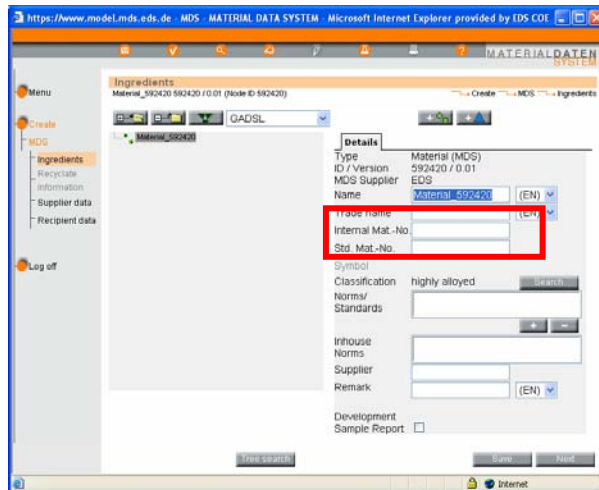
https://www.model.mds.eds.de - MDS - MATERIAL DATA SYSTEM - Microsoft Internet Explorer provided by EDS COE

MATERIALDATEN SYSTEM

Menu

Create

MDS

Ingredients

Recyclate information

Supplier data

Recipient data

Log off

Ingredients

Material_592420 592420 / 0.01 (Node ID 592420)

Create → MDS → Ingredients

GADSL

Material_592420

Details

| | |
|---|---|
| Type | Material (MDS) |
| ID / Version | 592420 / 0.01 |
| MDS Supplier | EDS |
| Name | Material_592420 (EN) |
| Trade name | (EN) |
| Internal Mat.-No. | |
| Std. Mat.-No. | |
| Symbol | |
| Classification | highly alloyed |
| Norms/ Standards | |
| Inhouse Norms | |
| Supplier | |
| Remark | (EN) |
| Development Sample Report | |

Search

Tree search

Save

Next

Internet